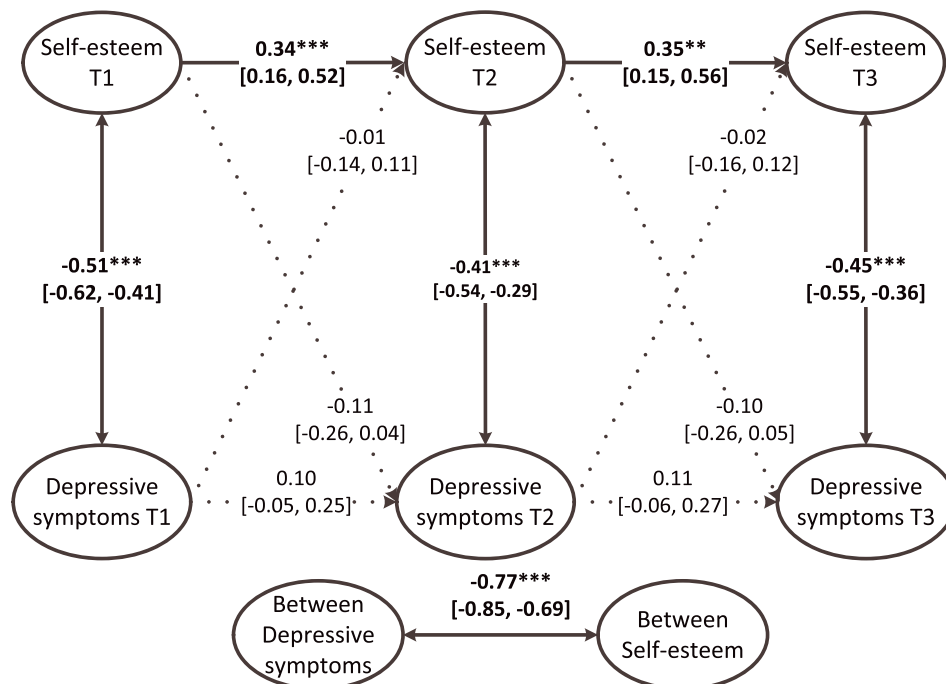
Self-esteem T1

0.34***
[0.16, 0.52]

Self-esteem T2

0.35**
[0.15, 0.56]

Self-esteem T3

-0.01
[-0.14, 0.11]

-0.02
[-0.16, 0.12]

-0.51***
[-0.62, -0.41]

-0.41***
[-0.54, -0.29]

-0.45***
[-0.55, -0.36]

-0.11
[-0.26, 0.04]

-0.10
[-0.26, 0.05]

Depressive symptoms T1

0.10
[-0.05, 0.25]

Depressive symptoms T2

0.11
[-0.06, 0.27]

Depressive symptoms T3

-0.77***
[-0.85, -0.69]

Between Depressive symptoms

Between Self-esteem